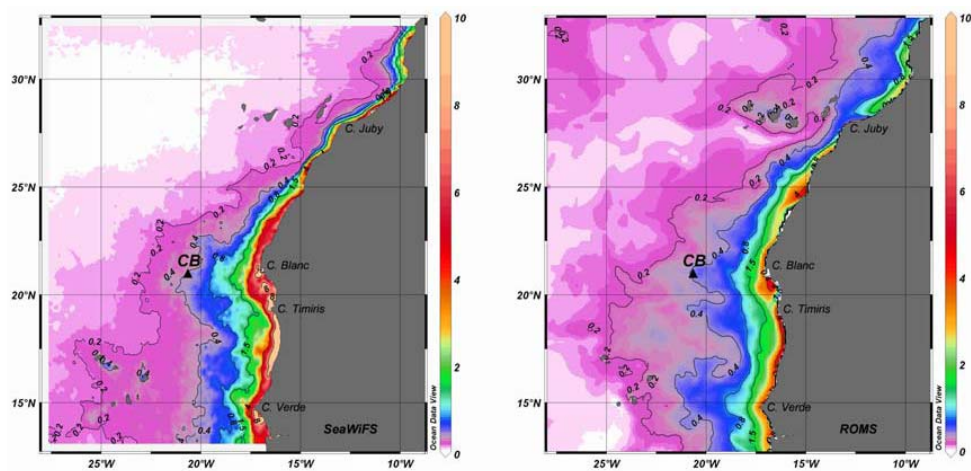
30°N
25°N
20°N
15°N
25°W
20°W
15°W
10°W
C. Juby
CB
C. Blanc
C. Timiris
C. Verde
SeaWiFS
0.2
0.2
0.2
0.2
0.4
0.4
0.4
0.4
0.2
0.2
0.2
0.4
1.5
0.4
0.2
10
8
6
4
2
0
Ocean Data View

30°N
25°N
20°N
15°N
25°W
20°W
15°W
10°W
C. Juby
CB
C. Blanc
C. Timiris
C. Verde
ROMS
0.2
0.2
0.2
0.2
0.2
0.4
0.4
0.4
0.2
1.5
0.4
0.2
0.2
0.2
0.4
1.5
10
8
6
4
2
0
Ocean Data View